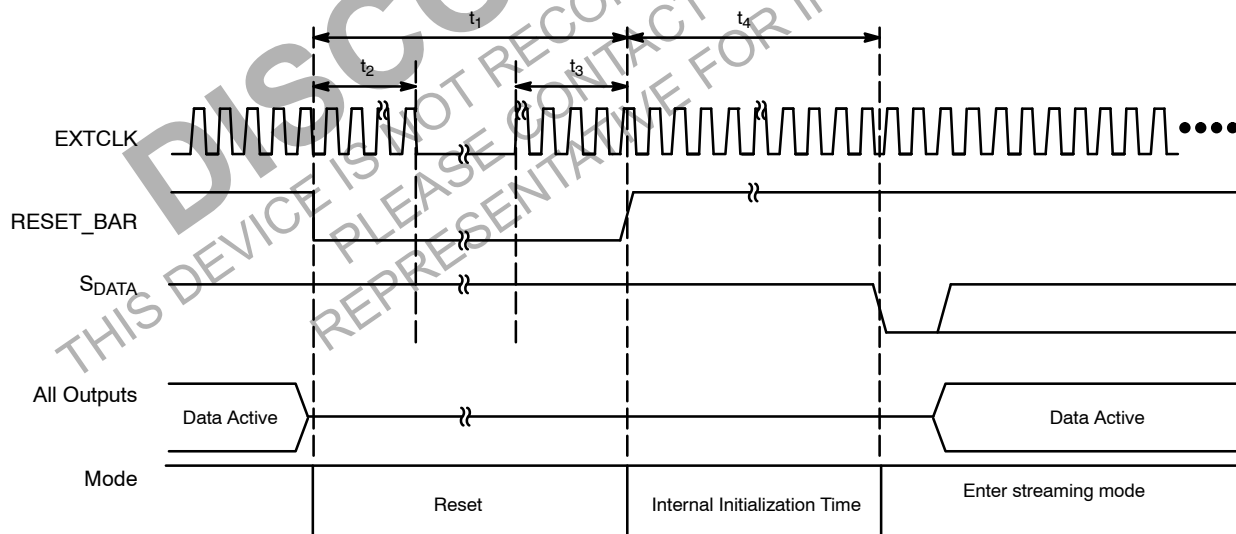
$t_1$

$t_4$

$t_2$

$t_3$

EXTCLK

RESET_BAR

$S_{DATA}$

All Outputs

Data Active

Data Active

Mode

Reset

Internal Initialization Time

Enter streaming mode

DISCONTINUED
THIS DEVICE IS NOT RECOMMENDED
PLEASE CONTACT YOUR
REPRESENTATIVE FOR INFO